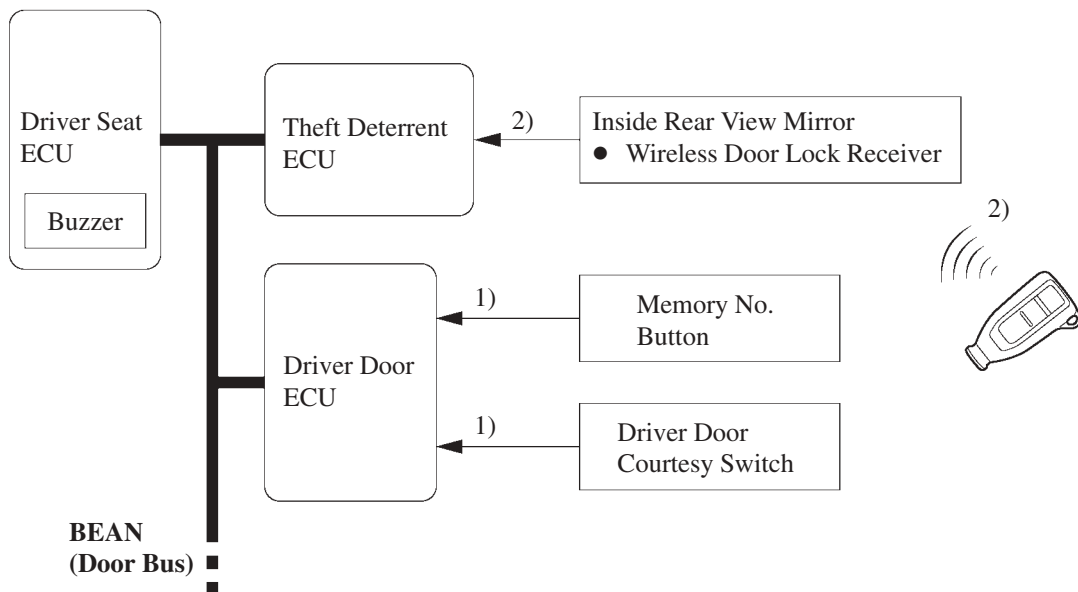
Driver Seat ECU

Buzzer

Theft Deterrent ECU

2)

Inside Rear View Mirror
● Wireless Door Lock Receiver

2)

Driver Door ECU

1)

Memory No. Button

1)

Driver Door Courtesy Switch

**BEAN (Door Bus)**